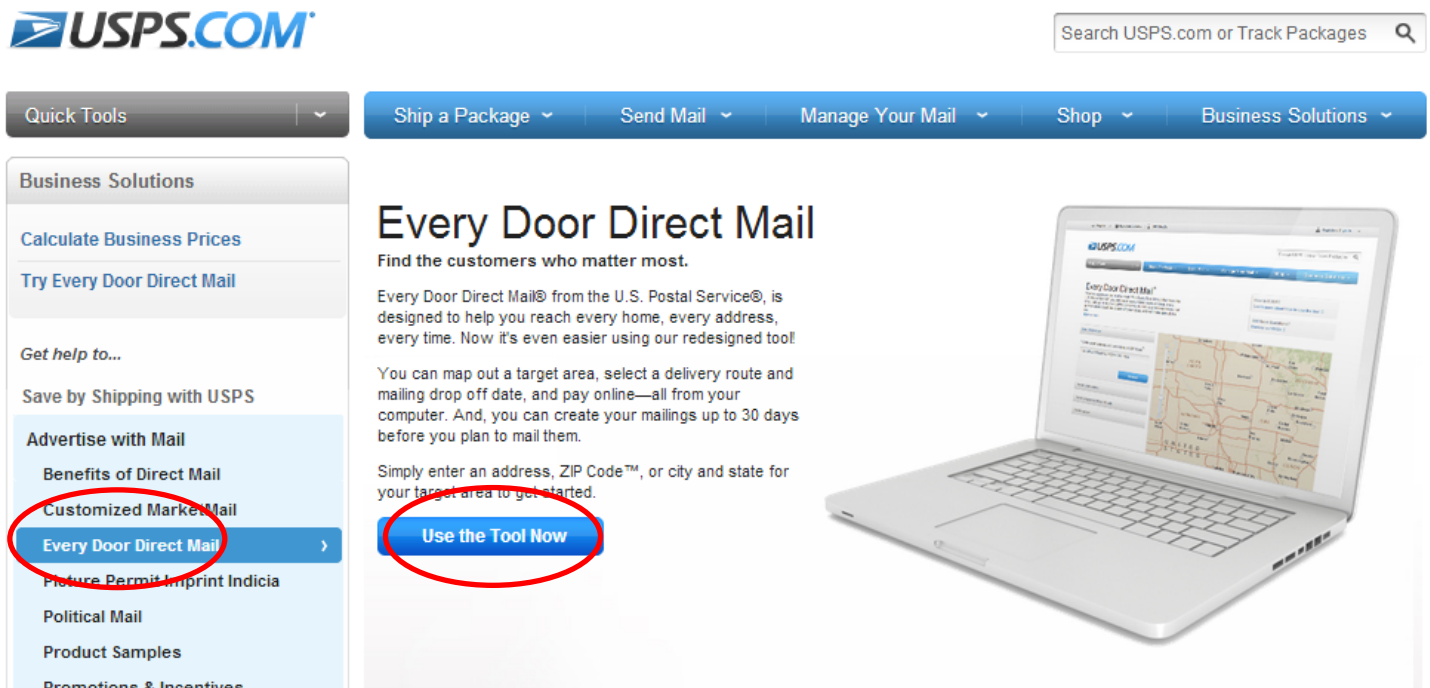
USPS.COM

Search USPS.com or Track Packages

Quick Tools

Ship a Package
Send Mail
Manage Your Mail
Shop
Business Solutions

Business Solutions

Calculate Business Prices

Try Every Door Direct Mail

Get help to...

Save by Shipping with USPS

Advertise with Mail

Benefits of Direct Mail

Customized MarketMail

Every Door Direct Mail

Picture Permit Imprint Indicia

Political Mail

Product Samples

Promotions & Incentives

Every Door Direct Mail

Find the customers who matter most.

Every Door Direct Mail® from the U.S. Postal Service®, is designed to help you reach every home, every address, every time. Now it's even easier using our redesigned tool!

You can map out a target area, select a delivery route and mailing drop off date, and pay online—all from your computer. And, you can create your mailings up to 30 days before you plan to mail them.

Simply enter an address, ZIP Code™, or city and state for your target area to get started.

Use the Tool Now

USPS.COM

Every Door Direct Mail®